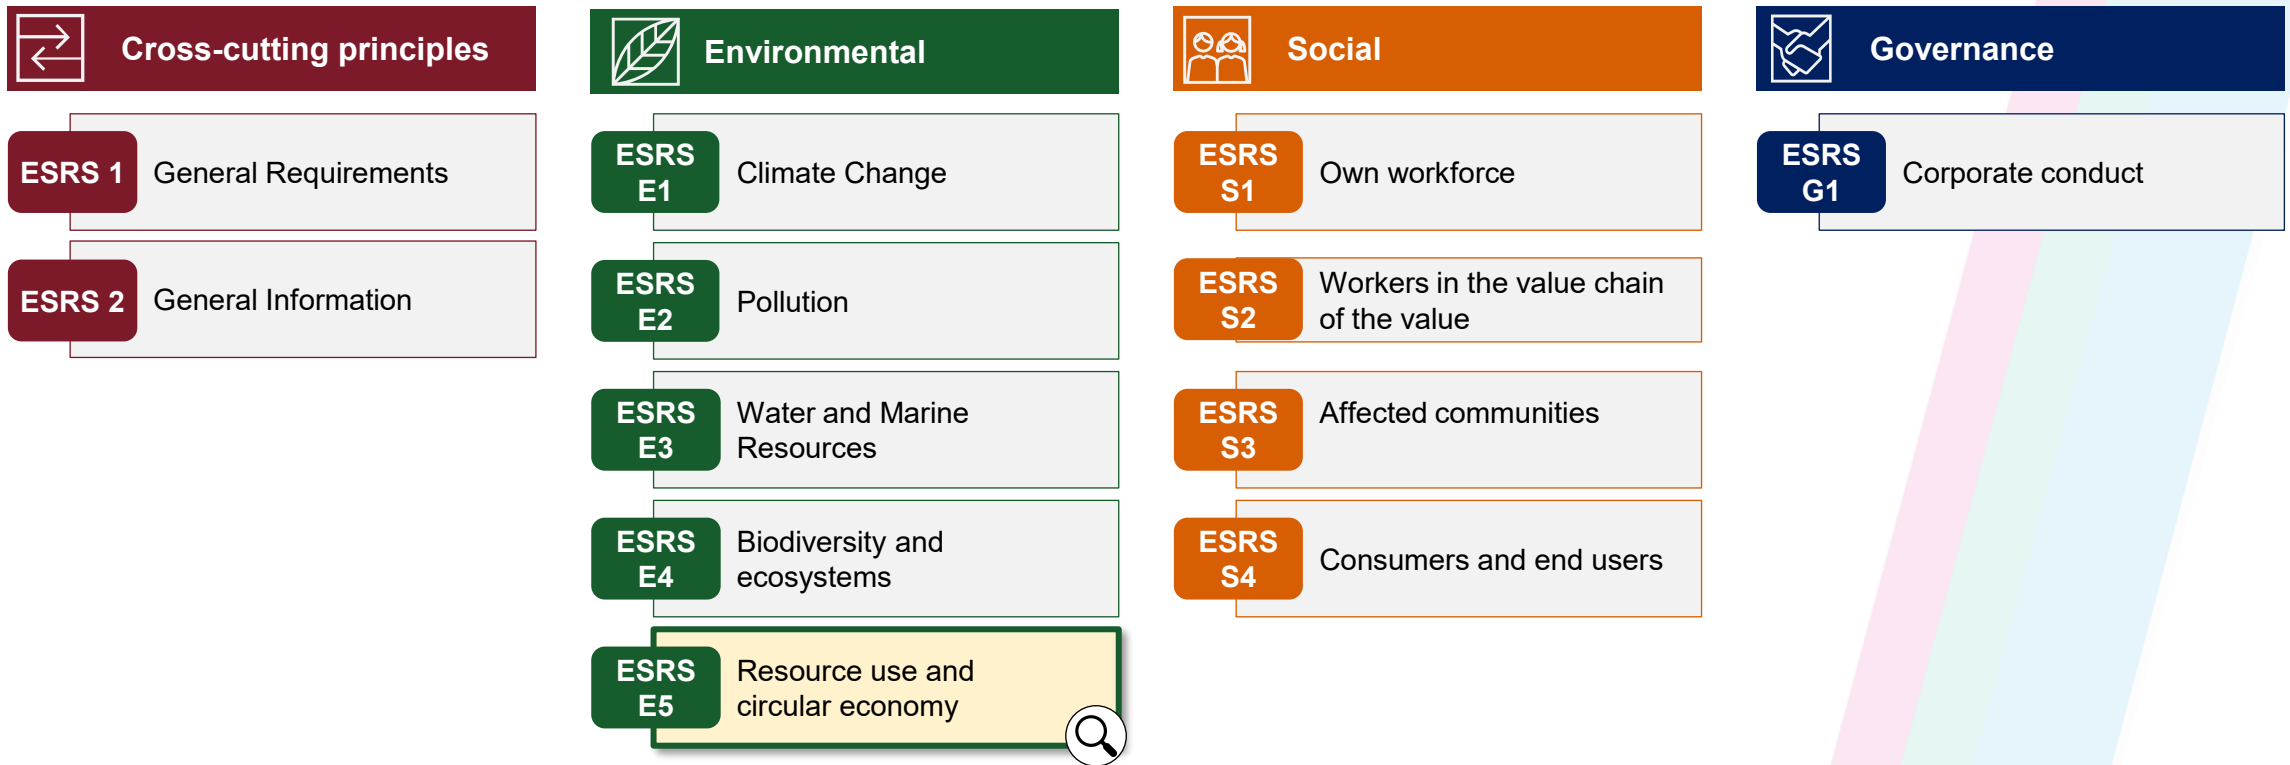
Cross-cutting principles

ESRS 1 General Requirements

ESRS 2 General Information

Environmental

ESRS E1 Climate Change

ESRS E2 Pollution

ESRS E3 Water and Marine Resources

ESRS E4 Biodiversity and ecosystems

ESRS E5 Resource use and circular economy

Social

ESRS S1 Own workforce

ESRS S2 Workers in the value chain of the value

ESRS S3 Affected communities

ESRS S4 Consumers and end users

Governance

ESRS G1 Corporate conduct